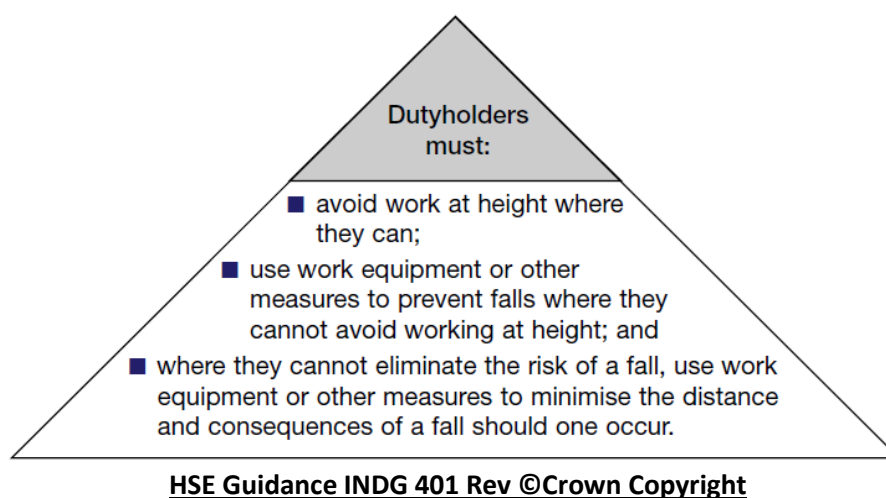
Dutyholders must:

■ avoid work at height where they can;

■ use work equipment or other measures to prevent falls where they cannot avoid working at height; and

■ where they cannot eliminate the risk of a fall, use work equipment or other measures to minimise the distance and consequences of a fall should one occur.

HSE Guidance INDG 401 Rev ©Crown Copyright